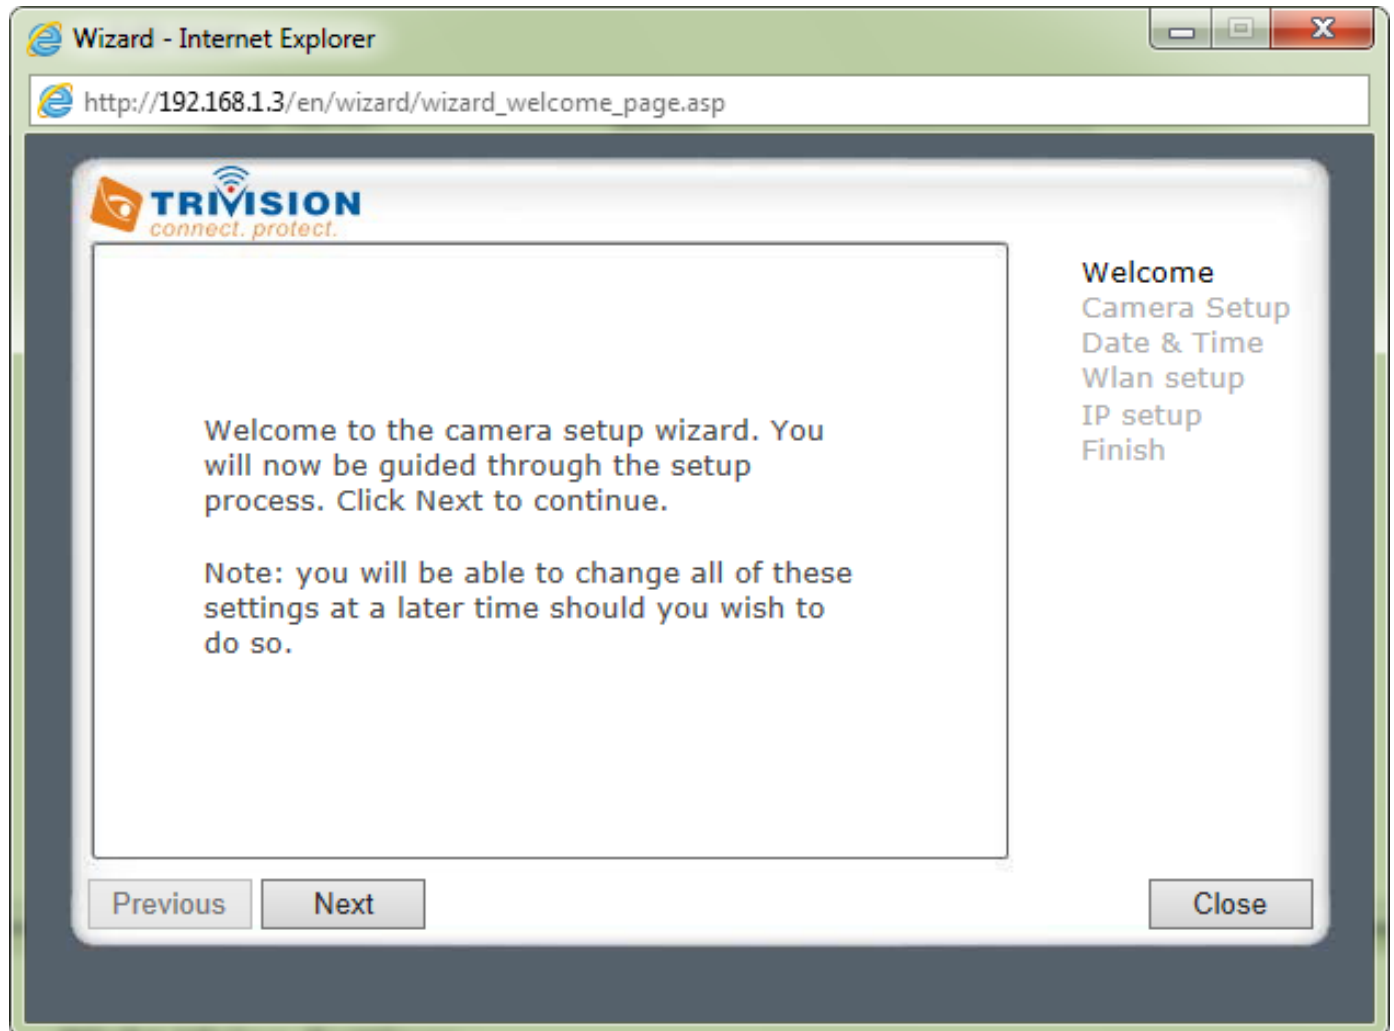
Wizard - Internet Explorer

http://192.168.1.3/en/wizard/wizard_welcome_page.asp

TRIVISION
connect. protect.

Welcome to the camera setup wizard. You will now be guided through the setup process. Click Next to continue.

Note: you will be able to change all of these settings at a later time should you wish to do so.

Welcome
Camera Setup
Date & Time
Wlan setup
IP setup
Finish

Previous
Next
Close